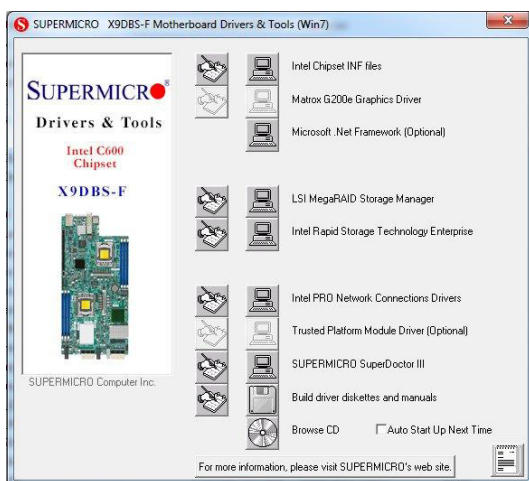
SUPERMICRO X9DBS-F Motherboard Drivers & Tools (Win7)

SUPERMICRO

Drivers & Tools

Intel C600 Chipset

X9DBS-F

SUPERMICRO Computer Inc.

Intel Chipset INF files

Matrox G200e Graphics Driver

Microsoft .Net Framework (Optional)

LSI MegaRAID Storage Manager

Intel Rapid Storage Technology Enterprise

Intel PRO Network Connections Drivers

Trusted Platform Module Driver (Optional)

SUPERMICRO SuperDoctor III

Build driver diskettes and manuals

Browse CD

Auto Start Up Next Time

For more information, please visit SUPERMICRO's web site.